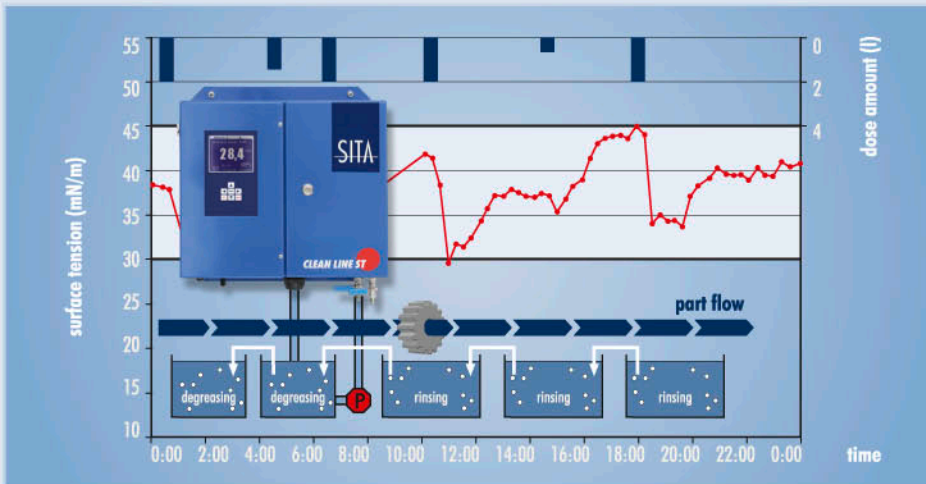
55
50
45
40
35
30
25
20
15
10

surface tension (mN/m)

0
2
4

dose amount (l)

28,4

SITA

CLEAN LINE ST

part flow

degreasing
degreasing
P
rinsing
rinsing
rinsing

0:00 2:00 4:00 6:00 8:00 10:00 12:00 14:00 16:00 18:00 20:00 22:00 0:00

time